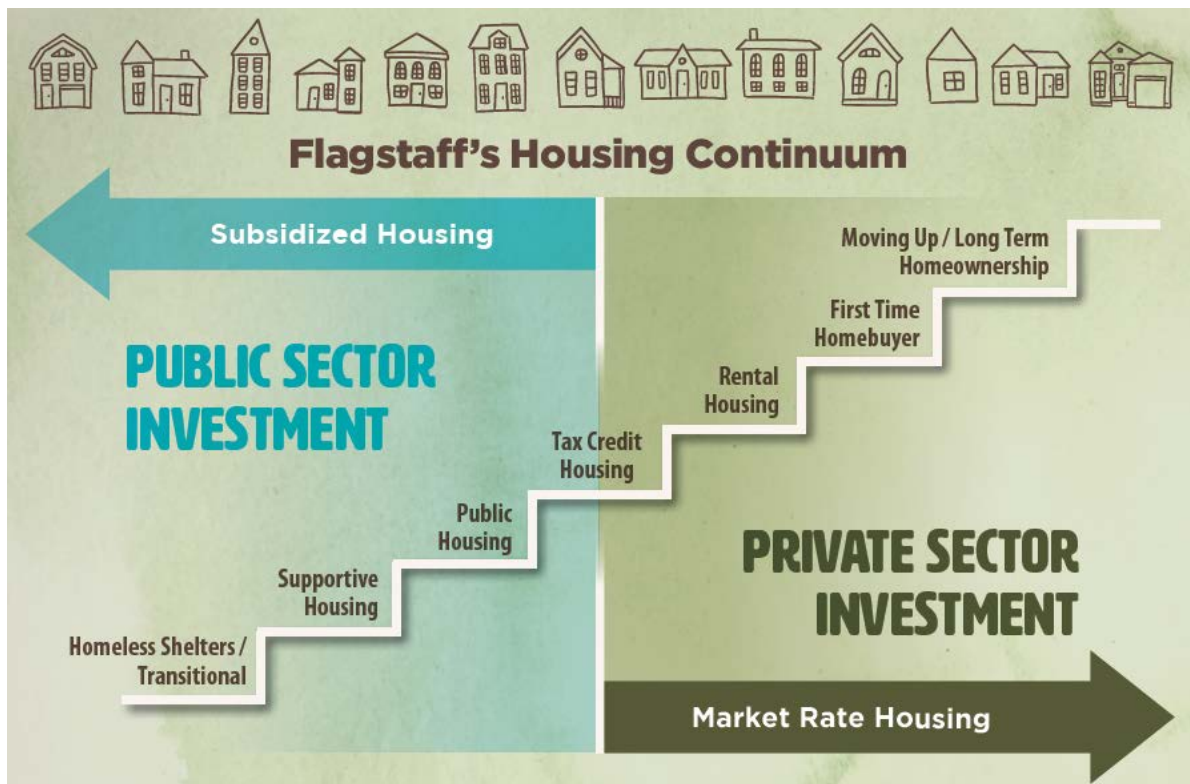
Flagstaff's Housing Continuum

Subsidized Housing

PUBLIC SECTOR INVESTMENT

Moving Up / Long Term Homeownership

First Time Homebuyer

Rental Housing

Tax Credit Housing

Public Housing

Supportive Housing

Homeless Shelters / Transitional

PRIVATE SECTOR INVESTMENT

Market Rate Housing